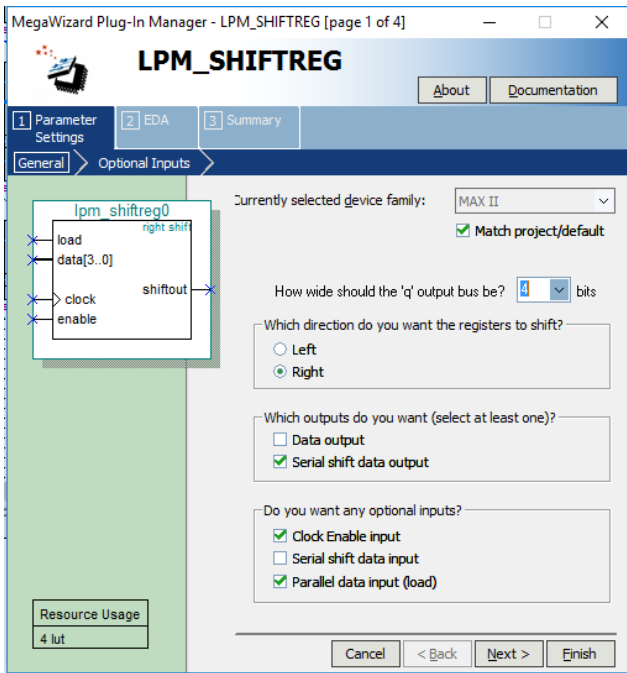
MegaWizard Plug-In Manager - LPM_SHIFTREG [page 1 of 4]

LPM_SHIFTREG

About
Documentation

1 Parameter Settings
2 EDA
3 Summary

General
Optional Inputs

lpm_shiftreg0
right shift
load
data[3..0]
clock
enable
shiftout

Currently selected device family:
MAX II
Match project/default

How wide should the 'q' output bus be? 4 bits

Which direction do you want the registers to shift?
Left
Right

Which outputs do you want (select at least one)?
Data output
Serial shift data output

Do you want any optional inputs?
Clock Enable input
Serial shift data input
Parallel data input (load)

Resource Usage
4 lut

Cancel
< Back
Next >
Finish